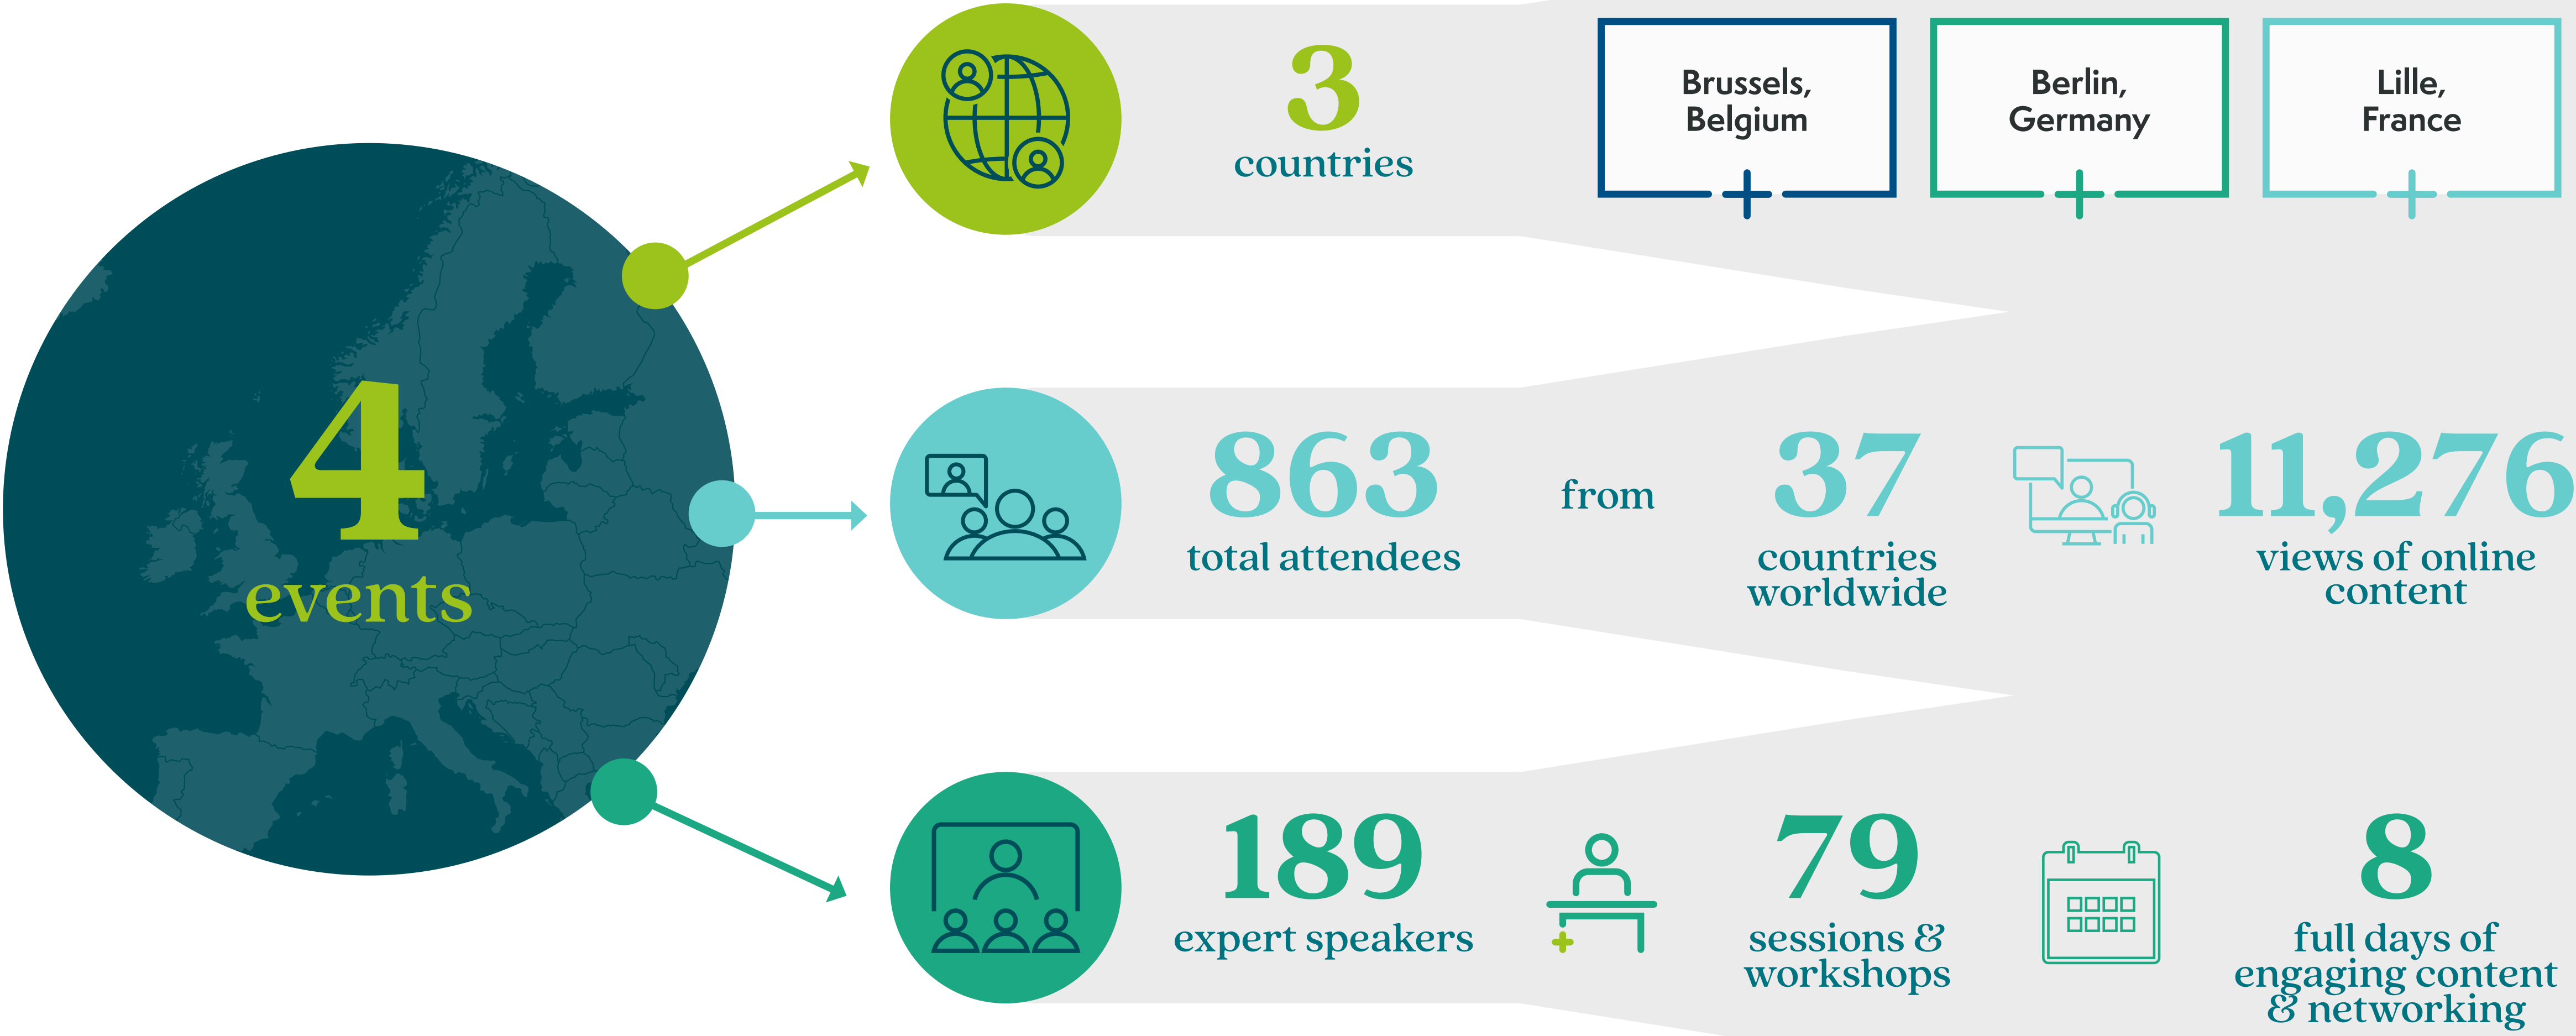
4
events

3
countries

Brussels, Belgium

Berlin, Germany

Lille, France

863
total attendees

from

37
countries worldwide

11,276
views of online content

189
expert speakers

79
sessions & workshops

8
full days of engaging content & networking